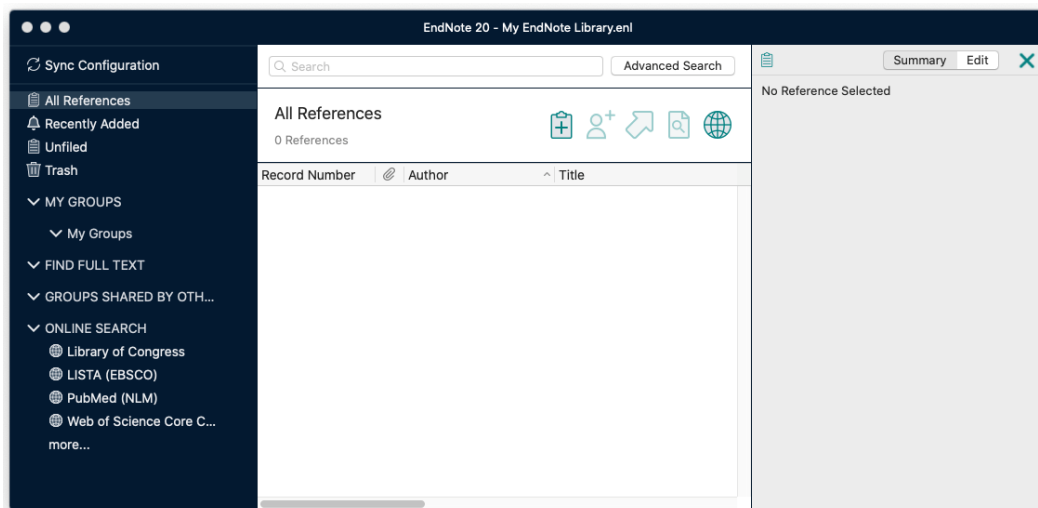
EndNote 20 - My EndNote Library.enl

Sync Configuration

All References
Recently Added
Unfiled
Trash

MY GROUPS
My Groups
FIND FULL TEXT
GROUPS SHARED BY OTH...
ONLINE SEARCH
Library of Congress
LISTA (EBSCO)
PubMed (NLM)
Web of Science Core C...
more...

Search
Advanced Search

All References
0 References

| Record Number | Author | Title |
|---|---|---|

Summary
Edit

No Reference Selected